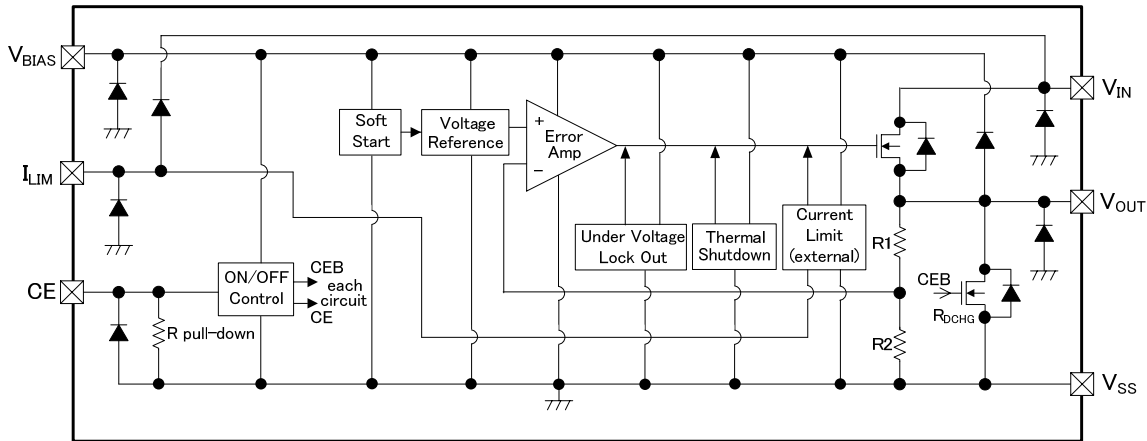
$V_{BIAS}$
$I_{LIM}$
CE
Soft Start
Voltage Reference
+
Error Amp
−
$V_{IN}$
$V_{OUT}$
Under Voltage Lock Out
Thermal Shutdown
Current Limit (external)
R1
ON/OFF Control
CEB
each circuit
CE
R pull-down
CEB
$R_{DCHG}$
R2
$V_{SS}$